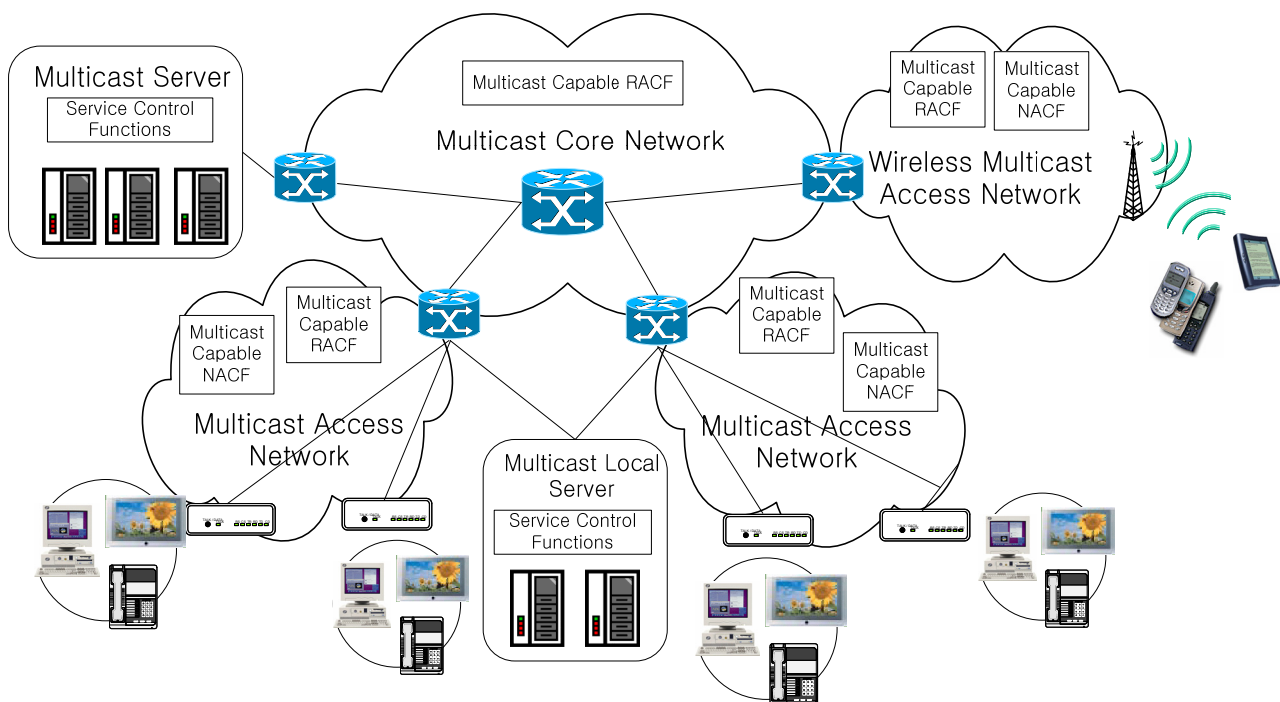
Multicast Server

Service Control Functions

Multicast Capable RACF

Multicast Core Network

Multicast Capable RACF

Multicast Capable NACF

Wireless Multicast Access Network

Multicast Capable NACF

Multicast Capable RACF

Multicast Access Network

Multicast Capable RACF

Multicast Capable NACF

Multicast Access Network

Multicast Local Server

Service Control Functions